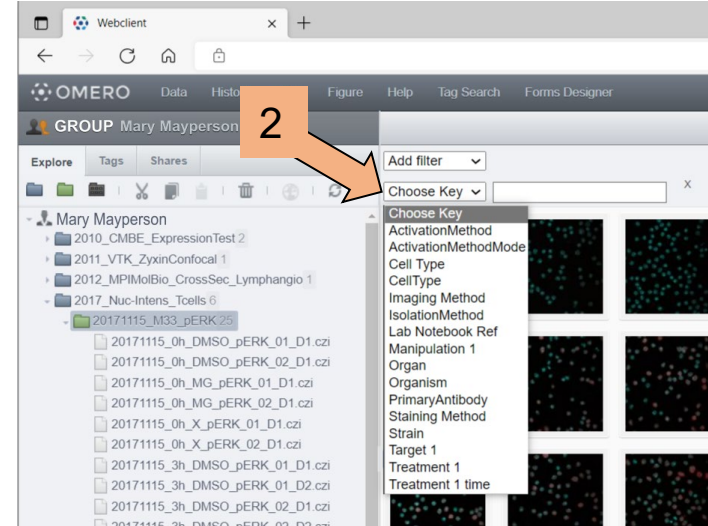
Webclient

OMERO Data Histo Figure Help Tag Search Forms Designer

GROUP Mary Mayperson

2

Explore Tags Shares

Add filter

Choose Key

X

Mary Mayperson
2010_CMBE_ExpressionTest 2
2011_VTK_ZyxinConfocal 1
2012_MPIMolBio_CrossSec_Lymphangio 1
2017_Nuc-Intens_Tcells 6
20171115_M33_pERK 25
20171115_0h_DMSO_pERK_01_D1.czi
20171115_0h_DMSO_pERK_02_D1.czi
20171115_0h_MG_pERK_01_D1.czi
20171115_0h_MG_pERK_02_D1.czi
20171115_0h_X_pERK_01_D1.czi
20171115_0h_X_pERK_02_D1.czi
20171115_3h_DMSO_pERK_01_D1.czi
20171115_3h_DMSO_pERK_01_D2.czi
20171115_3h_DMSO_pERK_02_D1.czi
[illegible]

Choose Key
ActivationMethod
ActivationMethodMode
Cell Type
CellType
Imaging Method
IsolationMethod
Lab Notebook Ref
Manipulation 1
Organ
Organism
PrimaryAntibody
Staining Method
Strain
Target 1
Treatment 1
Treatment 1 time